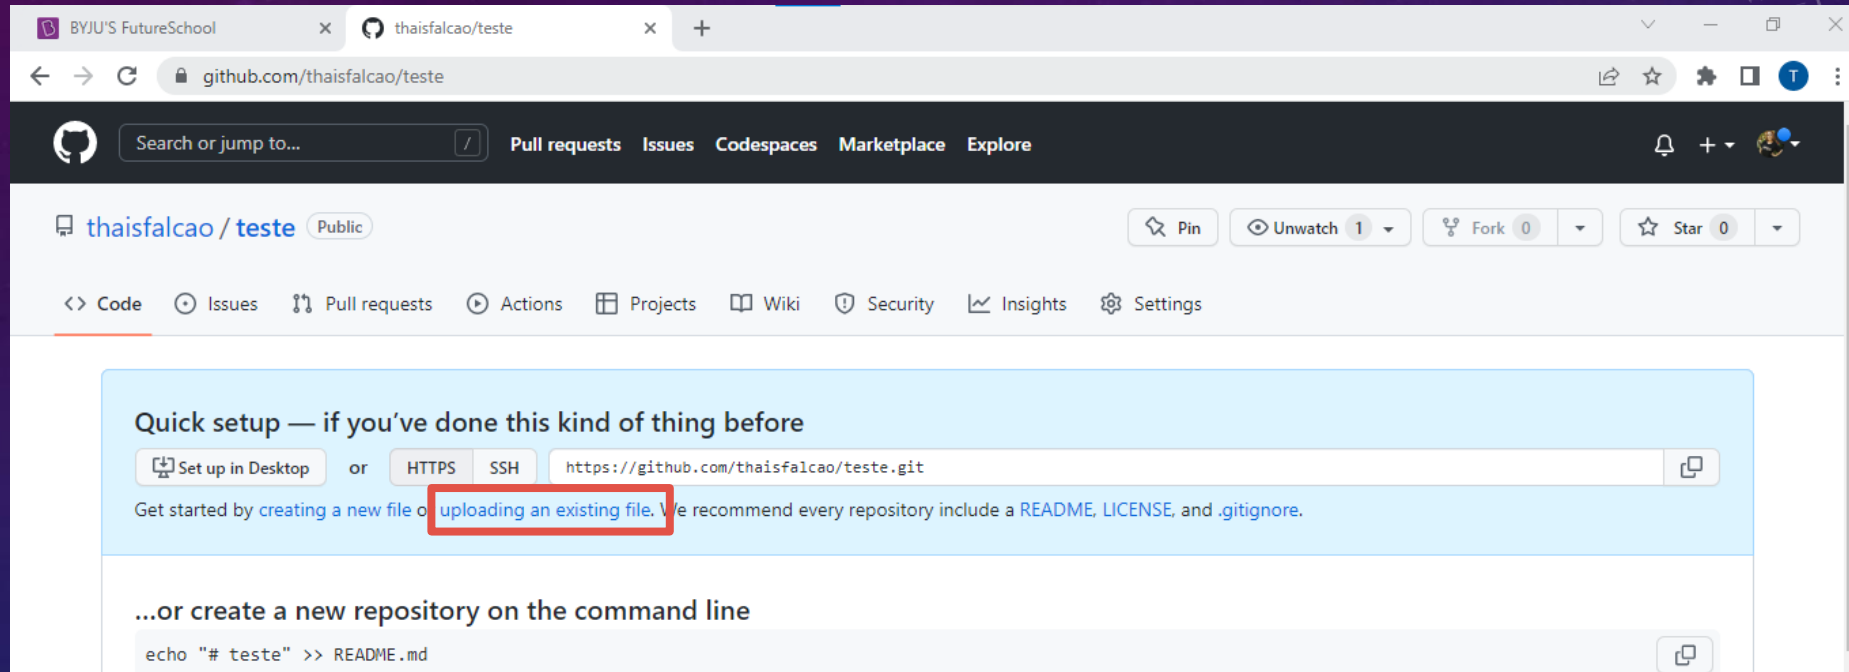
BYJU'S FutureSchool
thaisfalcao/teste
github.com/thaisfalcao/teste
T

Search or jump to... /
Pull requests Issues Codespaces Marketplace Explore

thaisfalcao / teste Public
Pin Unwatch 1 Fork 0 Star 0

Code Issues Pull requests Actions Projects Wiki Security Insights Settings

Quick setup — if you've done this kind of thing before
Set up in Desktop or HTTPS SSH https://github.com/thaisfalcao/teste.git
Get started by creating a new file o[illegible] uploading an existing file. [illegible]e recommend every repository include a README, LICENSE, and .gitignore.

...or create a new repository on the command line
echo "# teste" >> README.md